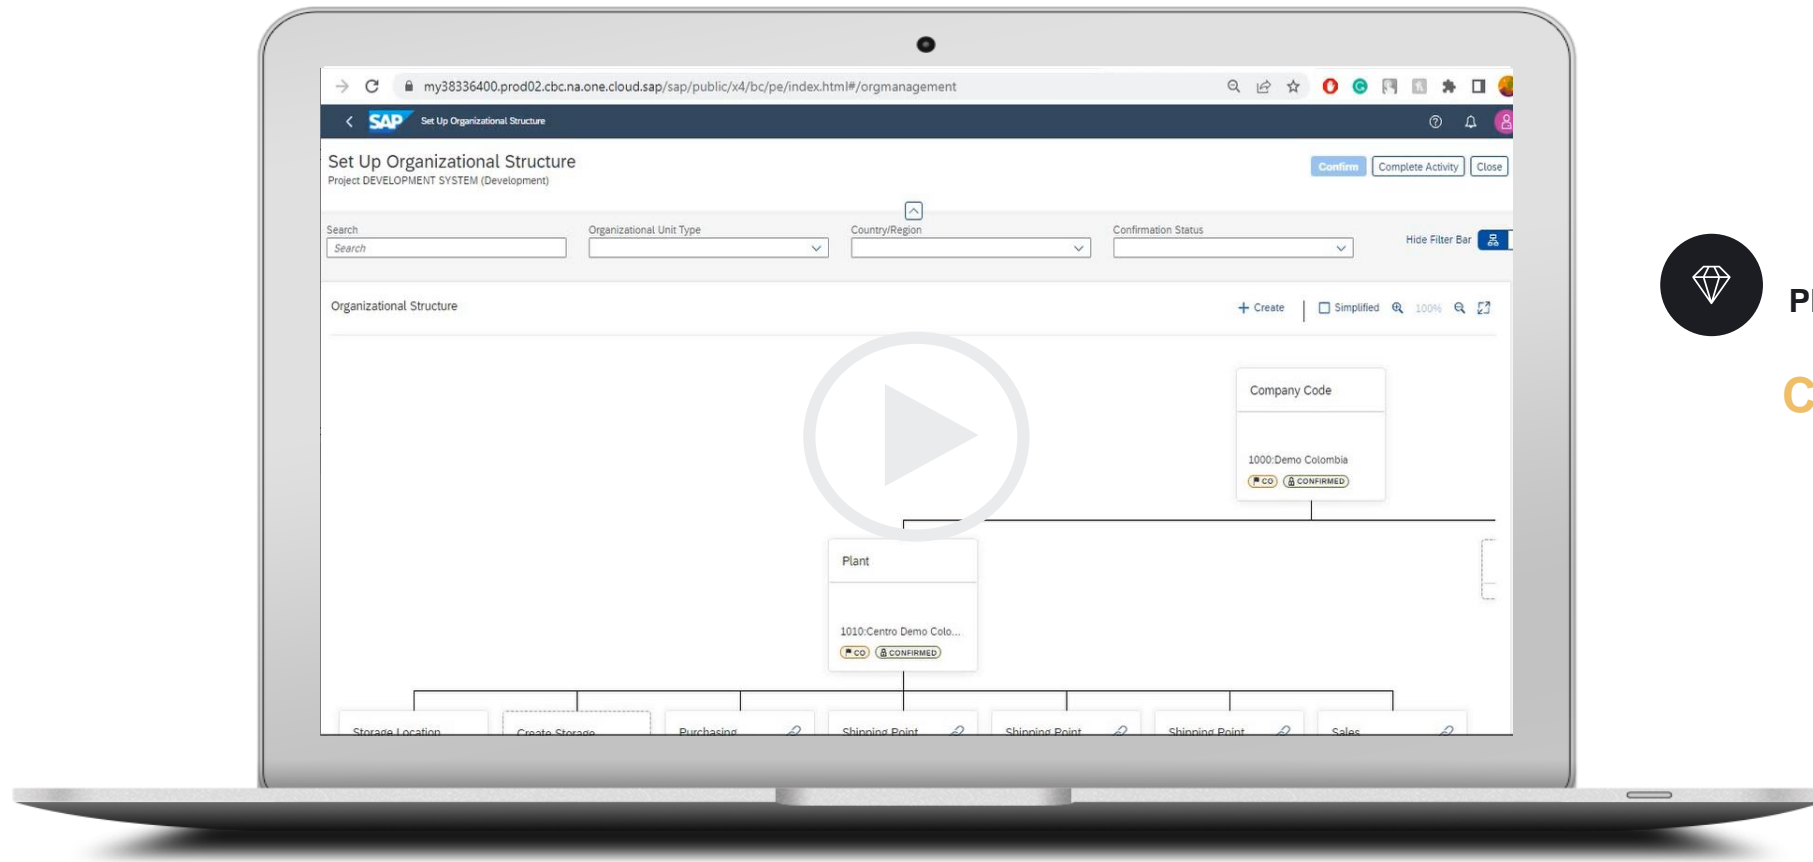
my38336400.prod02.cbc.na.one.cloud.sap/sap/public/x4/bc/pe/index.html#/orgmanagement

SAP Set Up Organizational Structure

Set Up Organizational Structure
Project DEVELOPMENT SYSTEM (Development)

Confirm Complete Activity Close

Search
Search

Organizational Unit Type

Country/Region

Confirmation Status

Hide Filter Bar

Organizational Structure

+ Create Simplified 100%

Company Code

1000:Demo Colombia
CO CONFIRMED

Plant

1010:Centro Demo Colo...
CO CONFIRMED

Storage Location
Create Storage
Purchasing
Shipping Point
Shipping Point
Shipping Point
Sales

Pl

C